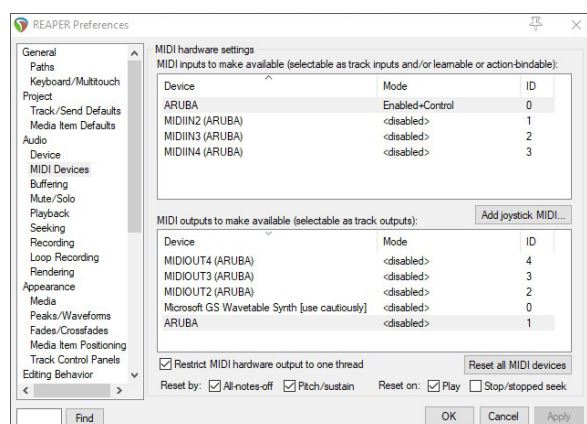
REAPER Preferences

General
Paths
Keyboard/Multitouch
Project
Track/Send Defaults
Media Item Defaults
Audio
Device
MIDI Devices
Buffering
Mute/Solo
Playback
Seeking
Recording
Loop Recording
Rendering
Appearance
Media
Peaks/Waveforms
Fades/Crossfades
Media Item Positioning
Track Control Panels
Editing Behavior

MIDI hardware settings
MIDI inputs to make available (selectable as track inputs and/or learnable or action-bindable):

| Device | Mode | ID |
|---|---|---|
| ARUBA | Enabled+Control | 0 |
| MIDIIN2 (ARUBA) | <disabled> | 1 |
| MIDIIN3 (ARUBA) | <disabled> | 2 |
| MIDIIN4 (ARUBA) | <disabled> | 3 |

MIDI outputs to make available (selectable as track outputs):

Add joystick MIDI...

| Device | Mode | ID |
|---|---|---|
| MIDIOUT4 (ARUBA) | <disabled> | 4 |
| MIDIOUT3 (ARUBA) | <disabled> | 3 |
| MIDIOUT2 (ARUBA) | <disabled> | 2 |
| Microsoft GS Wavetable Synth [use cautiously] | <disabled> | 0 |
| ARUBA | <disabled> | 1 |

Restrict MIDI hardware output to one thread

Reset all MIDI devices

Reset by: All-notes-off Pitch/sustain Reset on: Play Stop/stopped seek

Find

OK Cancel Apply